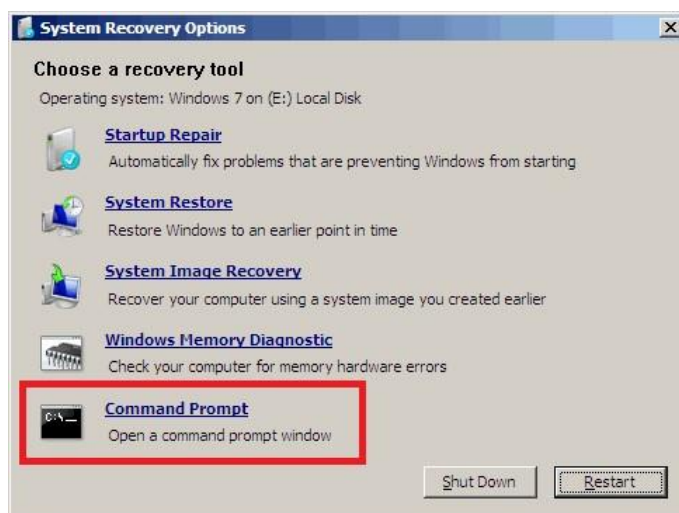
System Recovery Options

X

Choose a recovery tool

Operating system: Windows 7 on (E:) Local Disk

Startup Repair
Automatically fix problems that are preventing Windows from starting

System Restore
Restore Windows to an earlier point in time

System Image Recovery
Recover your computer using a system image you created earlier

Windows Memory Diagnostic
Check your computer for memory hardware errors

C:\_

Command Prompt
Open a command prompt window

Shut Down

Restart